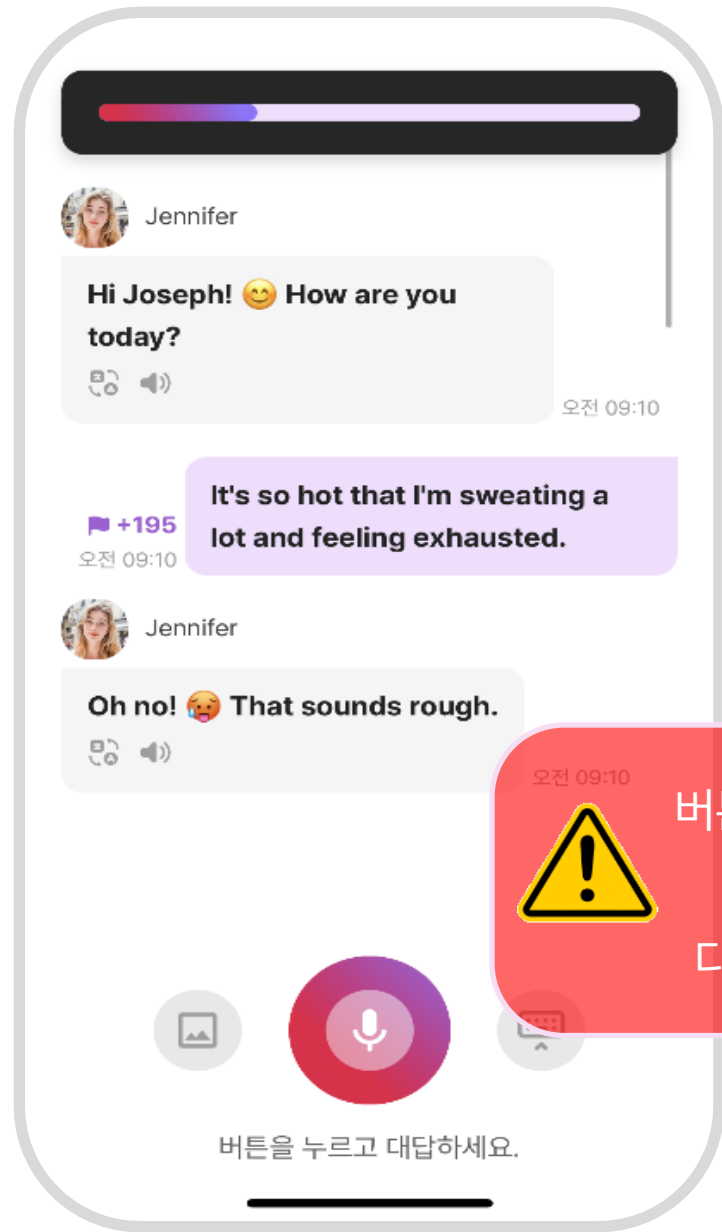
Jennifer

Hi Joseph! 😊 How are you today?

오전 09:10

+195
오전 09:10

It's so hot that I'm sweating a lot and feeling exhausted.

Jennifer

Oh no! 🥵 That sounds rough.

오전 09:10

버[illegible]

다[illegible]

버튼을 누르고 대답하세요.